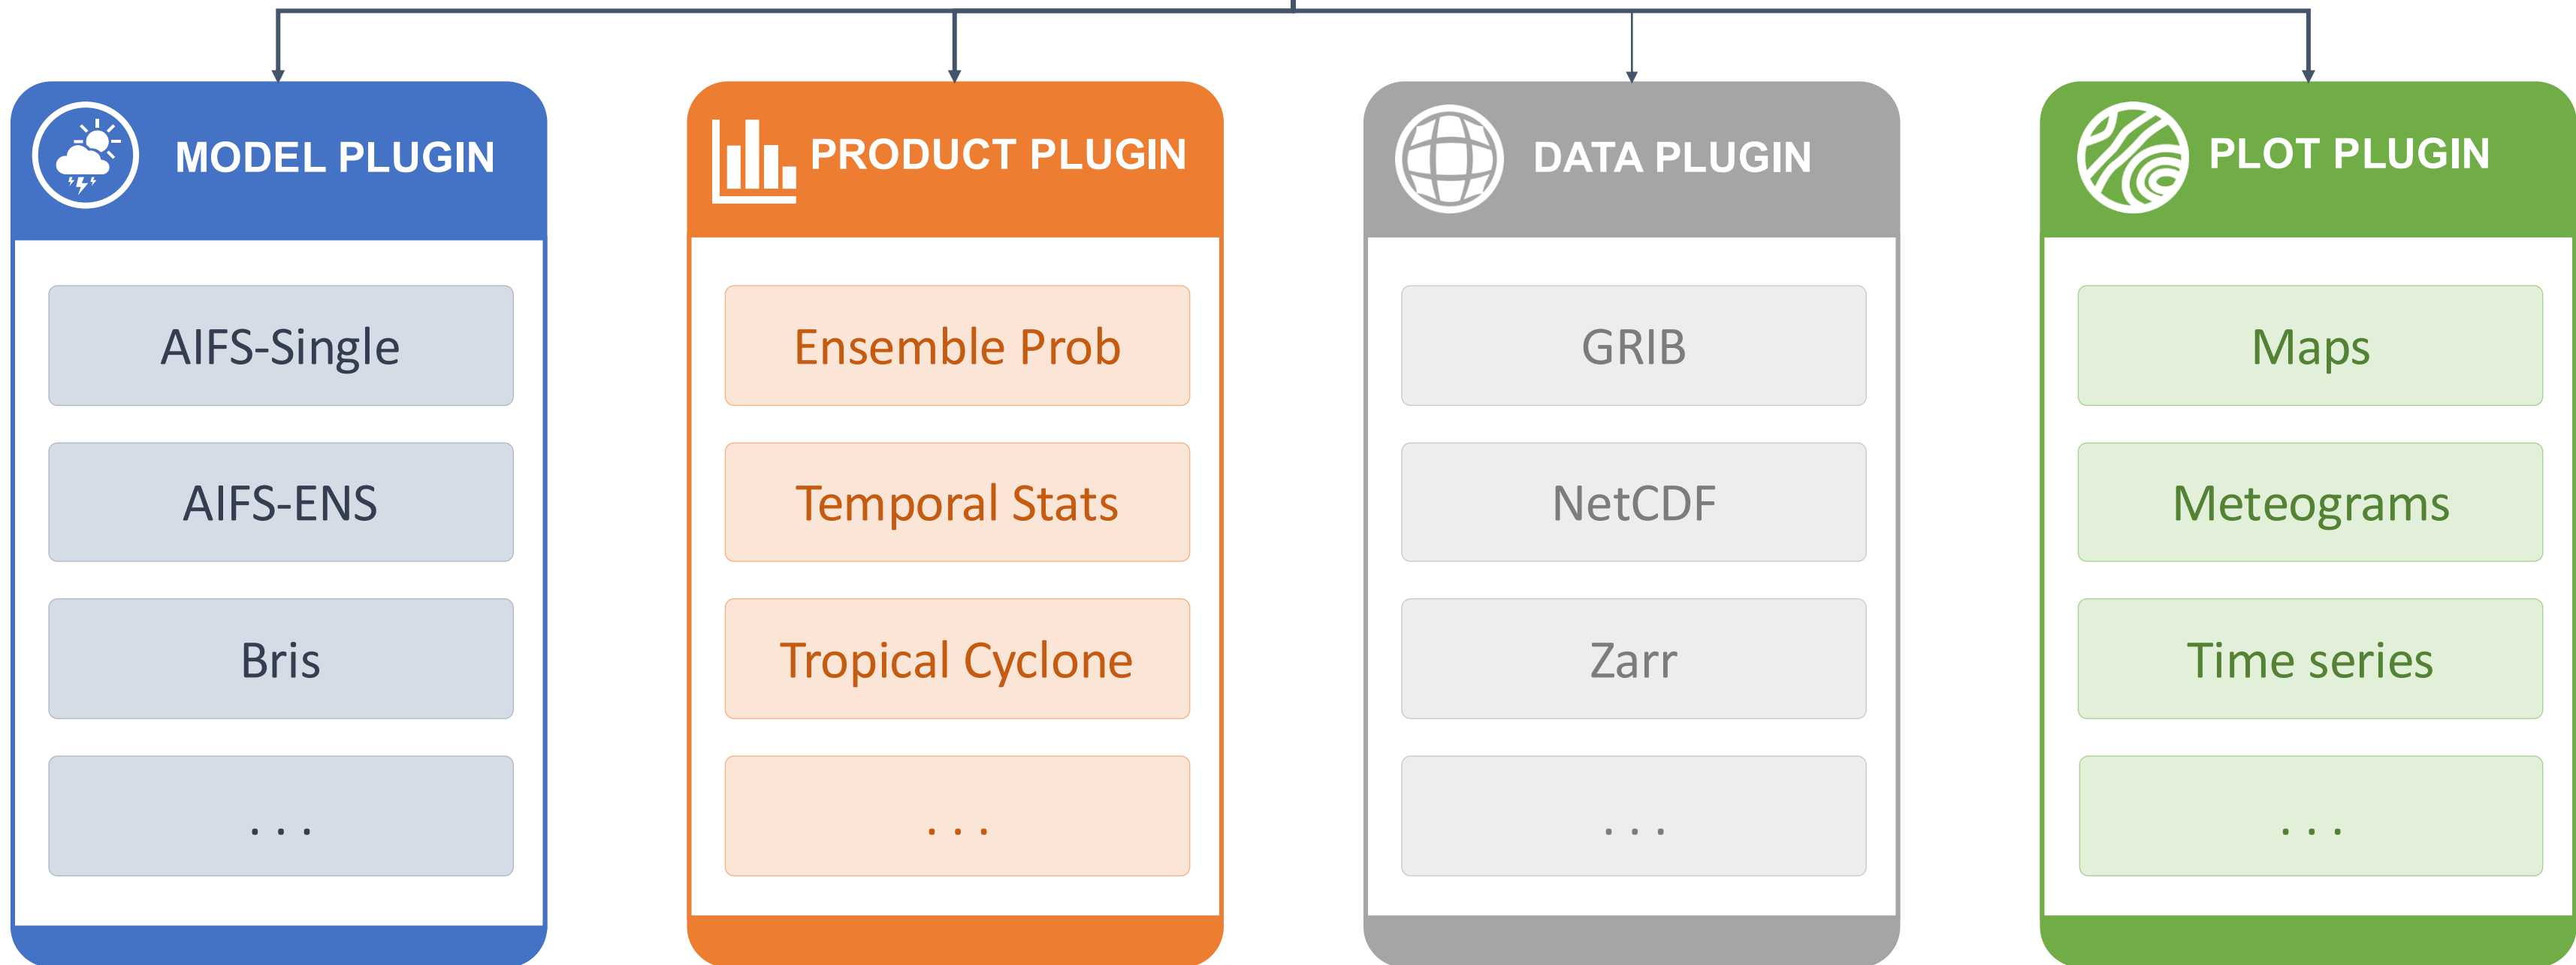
MODEL PLUGIN

AIFS-Single

AIFS-ENS

Bris

. . .

PRODUCT PLUGIN

Ensemble Prob

Temporal Stats

Tropical Cyclone

. . .

DATA PLUGIN

GRIB

NetCDF

Zarr

. . .

PLOT PLUGIN

Maps

Meteograms

Time series

. . .